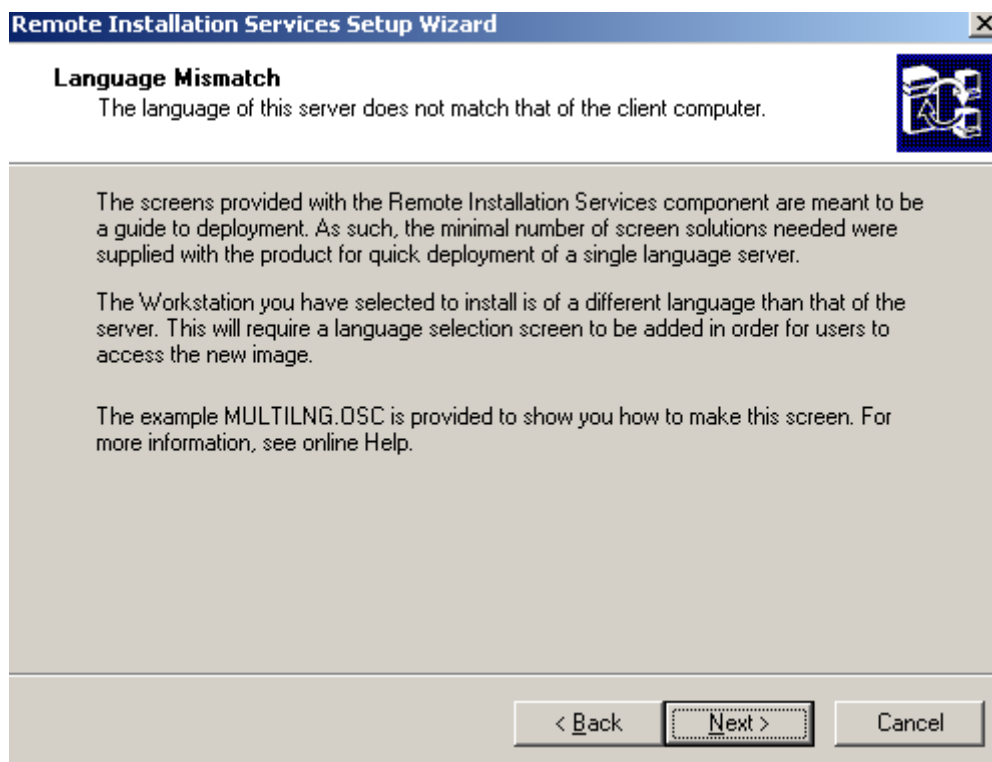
Remote Installation Services Setup Wizard

Language Mismatch
The language of this server does not match that of the client computer.

The screens provided with the Remote Installation Services component are meant to be a guide to deployment. As such, the minimal number of screen solutions needed were supplied with the product for quick deployment of a single language server.

The Workstation you have selected to install is of a different language than that of the server. This will require a language selection screen to be added in order for users to access the new image.

The example MULTILNG.OSC is provided to show you how to make this screen. For more information, see online Help.

< Back
Next >
Cancel